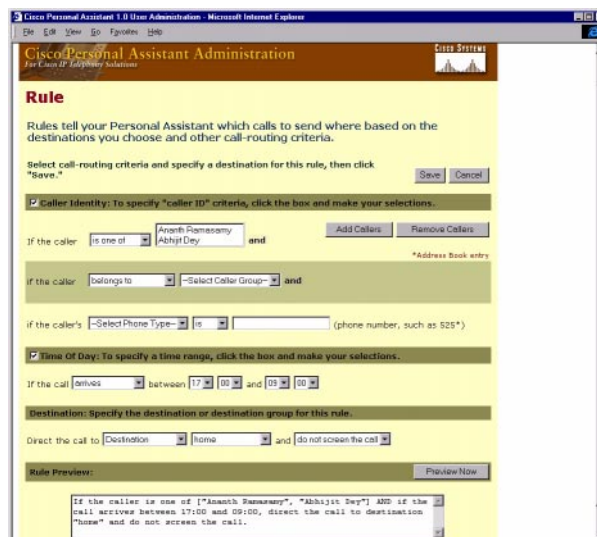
Cisco Personal Assistant 1.0 User Administration - Microsoft Internet Explorer

File Edit View Go Favorites Help

Cisco Personal Assistant Administration
For Cisco IP Telephony Solutions

Cisco Systems

Rule

Rules tell your Personal Assistant which calls to send where based on the destinations you choose and other call-routing criteria.

Select call-routing criteria and specify a destination for this rule, then click "Save."

Save Cancel

Caller Identity: To specify "caller ID" criteria, click the box and make your selections.

If the caller is one of Ananth Ramasamy Abhijit Dey and

Add Callers Remove Callers

*Address Book entry

if the caller belongs to --Select Caller Group-- and

if the caller's --Select Phone Type-- is (phone number, such as 525*)

Time Of Day: To specify a time range, click the box and make your selections.

If the call arrives between 17 : 00 and 09 : 00

Destination: Specify the destination or destination group for this rule.

Direct the call to Destination home and do not screen the call

Rule Preview:

Preview Now

If the caller is one of ["Ananth Ramasamy", "Abhijit Dey"] AND if the call arrives between 17:00 and 09:00, direct the call to destination "home" and do not screen the call.